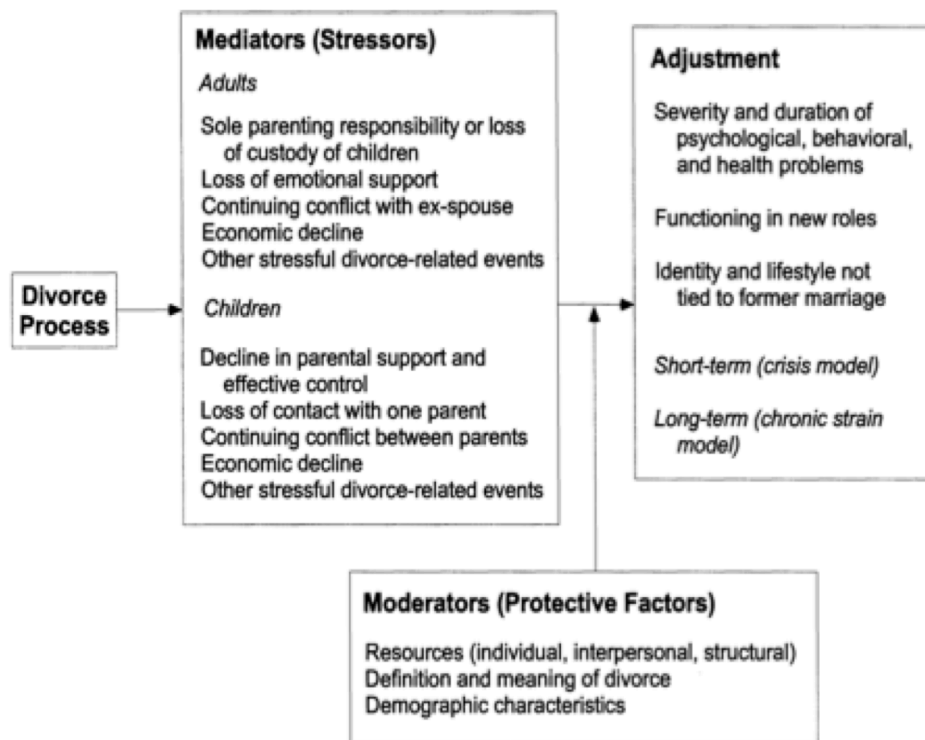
Divorce Process

Mediators (Stressors)

Adults

Sole parenting responsibility or loss of custody of children
Loss of emotional support
Continuing conflict with ex-spouse
Economic decline
Other stressful divorce-related events

Children

Decline in parental support and effective control
Loss of contact with one parent
Continuing conflict between parents
Economic decline
Other stressful divorce-related events

Adjustment

Severity and duration of psychological, behavioral, and health problems

Functioning in new roles

Identity and lifestyle not tied to former marriage

Short-term (crisis model)

Long-term (chronic strain model)

Moderators (Protective Factors)

Resources (individual, interpersonal, structural)
Definition and meaning of divorce
Demographic characteristics